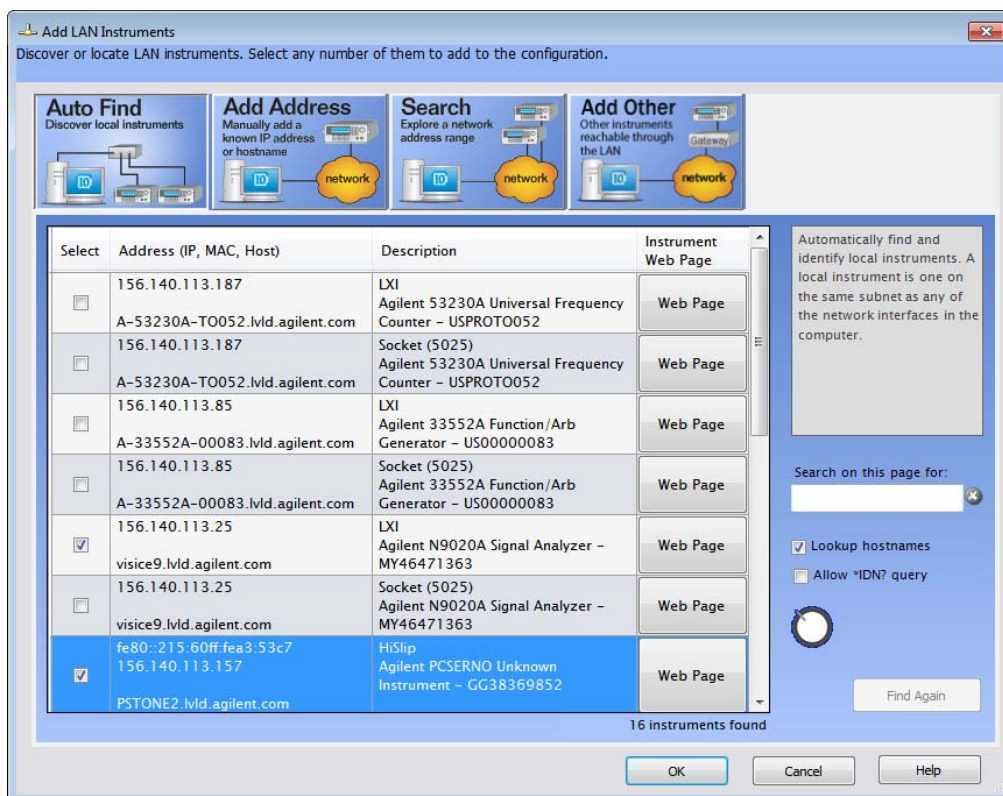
Add LAN Instruments

Discover or locate LAN instruments. Select any number of them to add to the configuration.

Auto Find
Discover local instruments

Add Address
Manually add a known IP address or hostname
network

Search
Explore a network address range
network

Add Other
Other instruments reachable through the LAN
Gateway
network

| Select | Address (IP, MAC, Host) | Description | Instrument Web Page |
|---|---|---|---|
| ☐ | 156.140.113.187 A-53230A-TO052.lvld.agilent.com | LXI Agilent 53230A Universal Frequency Counter - USPROTO052 | Web Page |
| ☐ | 156.140.113.187 A-53230A-TO052.lvld.agilent.com | Socket (5025) Agilent 53230A Universal Frequency Counter - USPROTO052 | Web Page |
| ☐ | 156.140.113.85 A-33552A-00083.lvld.agilent.com | LXI Agilent 33552A Function/Arb Generator - US00000083 | Web Page |
| ☐ | 156.140.113.85 A-33552A-00083.lvld.agilent.com | Socket (5025) Agilent 33552A Function/Arb Generator - US00000083 | Web Page |
| ☑ | 156.140.113.25 visice9.lvld.agilent.com | LXI Agilent N9020A Signal Analyzer - MY46471363 | Web Page |
| ☐ | 156.140.113.25 visice9.lvld.agilent.com | Socket (5025) Agilent N9020A Signal Analyzer - MY46471363 | Web Page |
| ☑ | fe80::215:60ff:fea3:53c7 156.140.113.157 PSTONE2.lvld.agilent.com | HiSlip Agilent PCSERNO Unknown Instrument - GG38369852 | Web Page |

16 instruments found

Automatically find and identify local instruments. A local instrument is one on the same subnet as any of the network interfaces in the computer.

Search on this page for:

Lookup hostnames
Allow *IDN? query

Find Again

OK
Cancel
Help